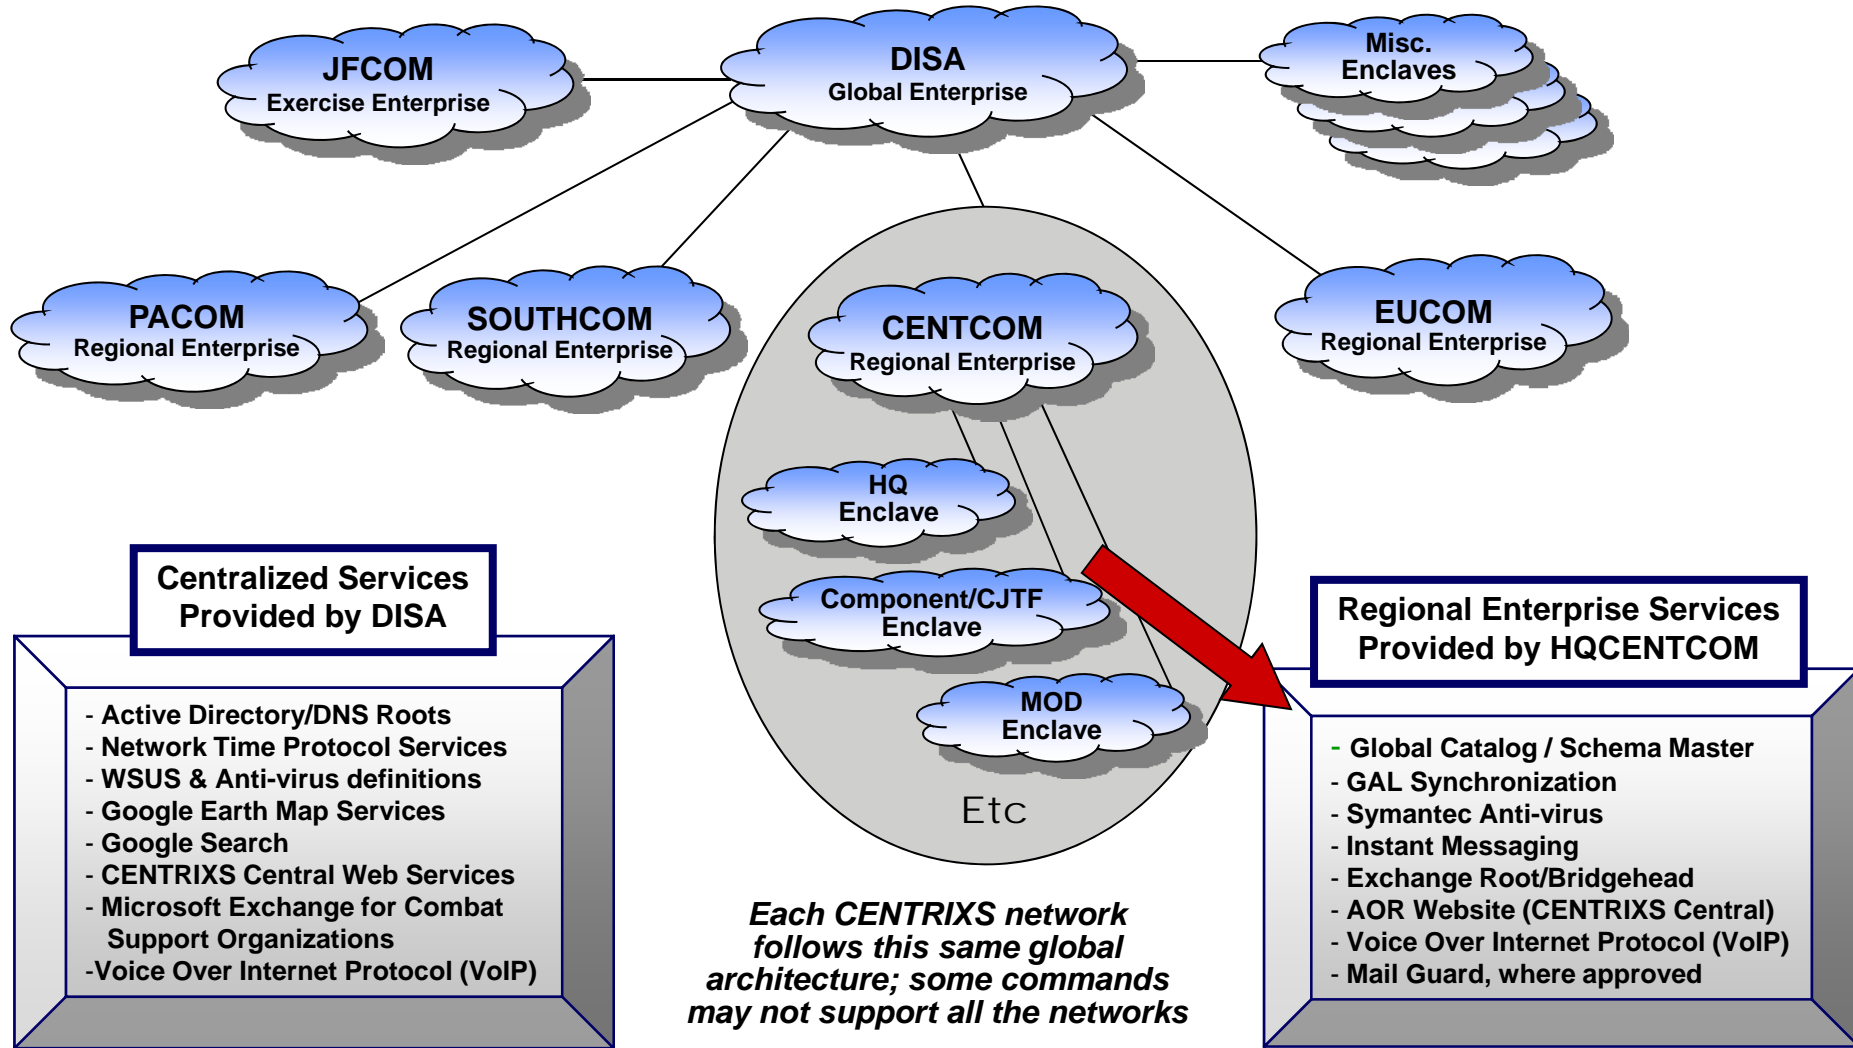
JFCOM
Exercise Enterprise

DISA
Global Enterprise

Misc.
Enclaves

PACOM
Regional Enterprise

SOUTHCOM
Regional Enterprise

CENTCOM
Regional Enterprise

EUCOM
Regional Enterprise

HQ
Enclave

Component/CJTF
Enclave

MOD
Enclave

Etc

Centralized Services
Provided by DISA

- Active Directory/DNS Roots
- Network Time Protocol Services
- WSUS & Anti-virus definitions
- Google Earth Map Services
- Google Search
- CENTRIXS Central Web Services
- Microsoft Exchange for Combat Support Organizations
-Voice Over Internet Protocol (VoIP)

Each CENTRIXS network follows this same global architecture; some commands may not support all the networks

Regional Enterprise Services
Provided by HQCENTCOM

- Global Catalog / Schema Master
- GAL Synchronization
- Symantec Anti-virus
- Instant Messaging
- Exchange Root/Bridgehead
- AOR Website (CENTRIXS Central)
- Voice Over Internet Protocol (VoIP)
- Mail Guard, where approved